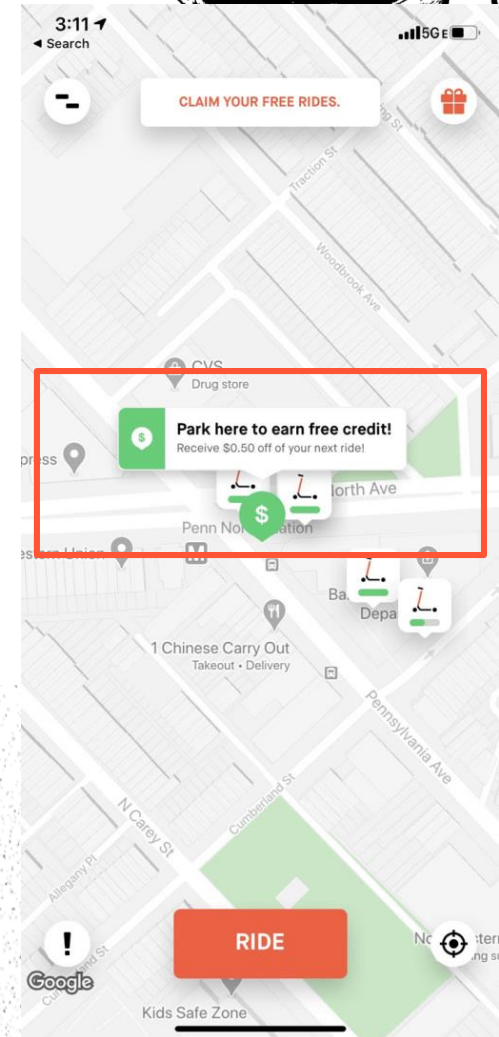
3:11
◂ Search
5G E

CLAIM YOUR FREE RIDES.

Traction St
Woodbrook Ave
CVS
Drug store

Park here to earn free credit!
Receive $0.50 off of your next ride!

press
North Ave
Penn No ation
estern Union
$
Ba
Depa
1 Chinese Carry Out
Takeout · Delivery
Pennsylvania Ave
Cumberland St
N Carey St
Allegany Pl
RIDE
No ter
Google
Kids Safe Zone